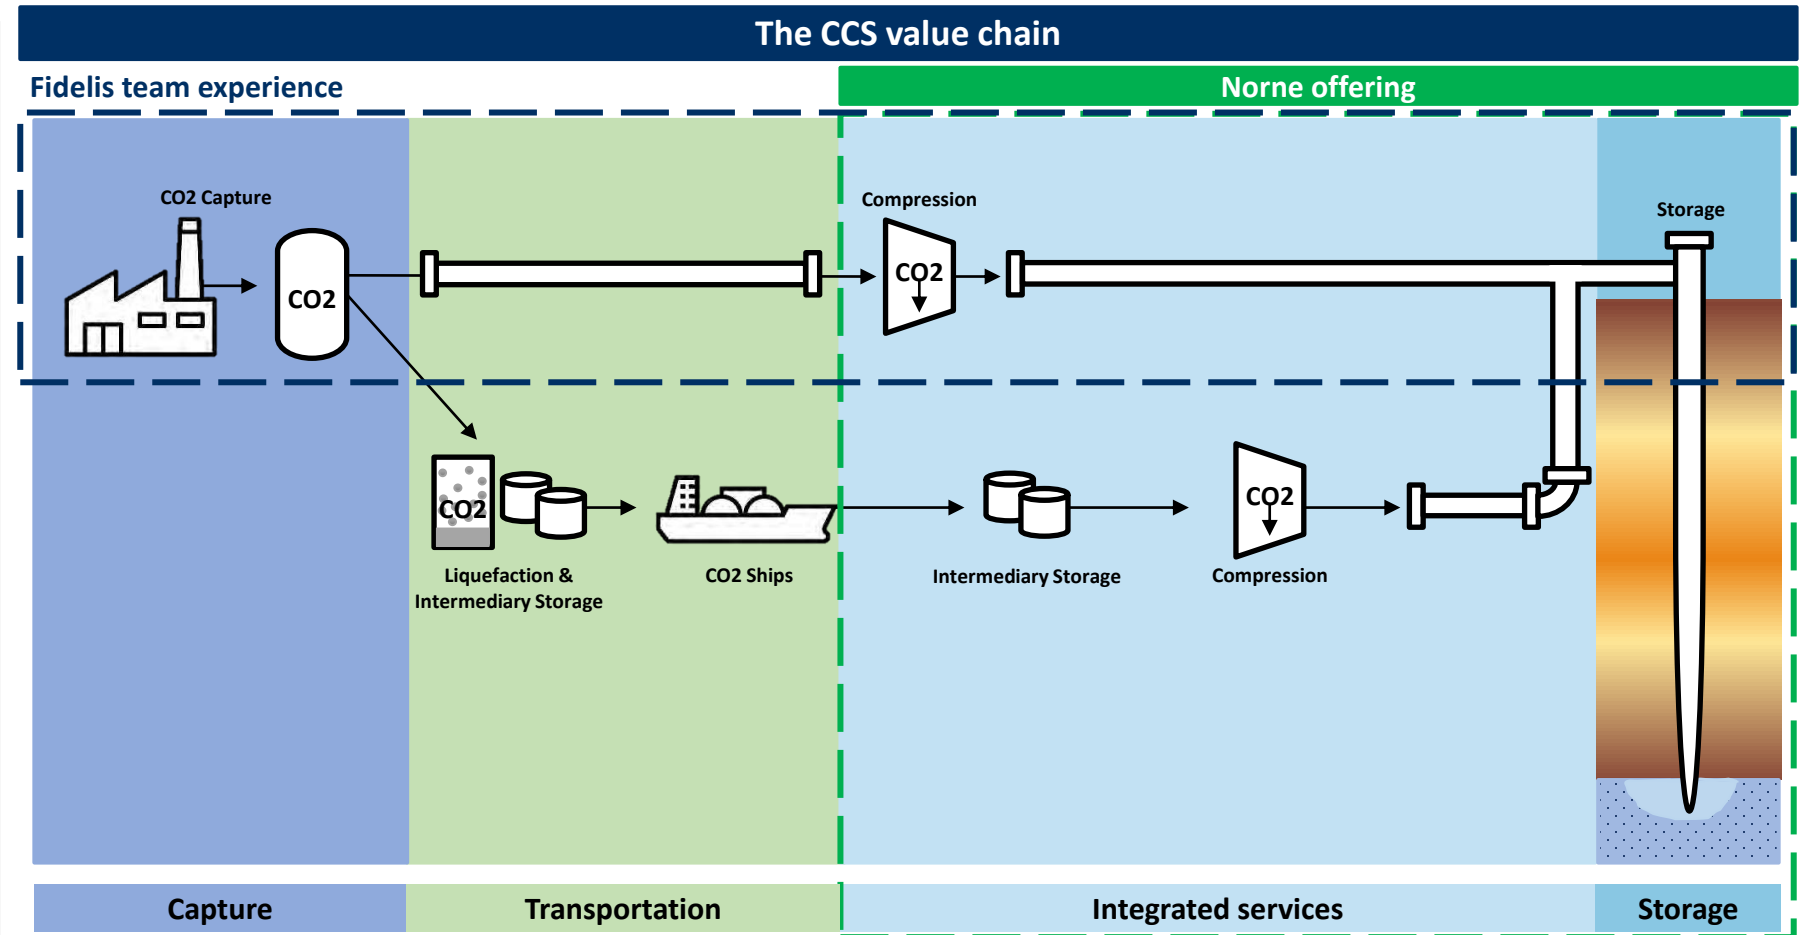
The CCS value chain

Fidelis team experience

Norne offering

CO2 Capture

CO2

Compression

CO2

Storage

CO2

Liquefaction & Intermediary Storage

CO2 Ships

Intermediary Storage

CO2

Compression

Capture

Transportation

Integrated services

Storage